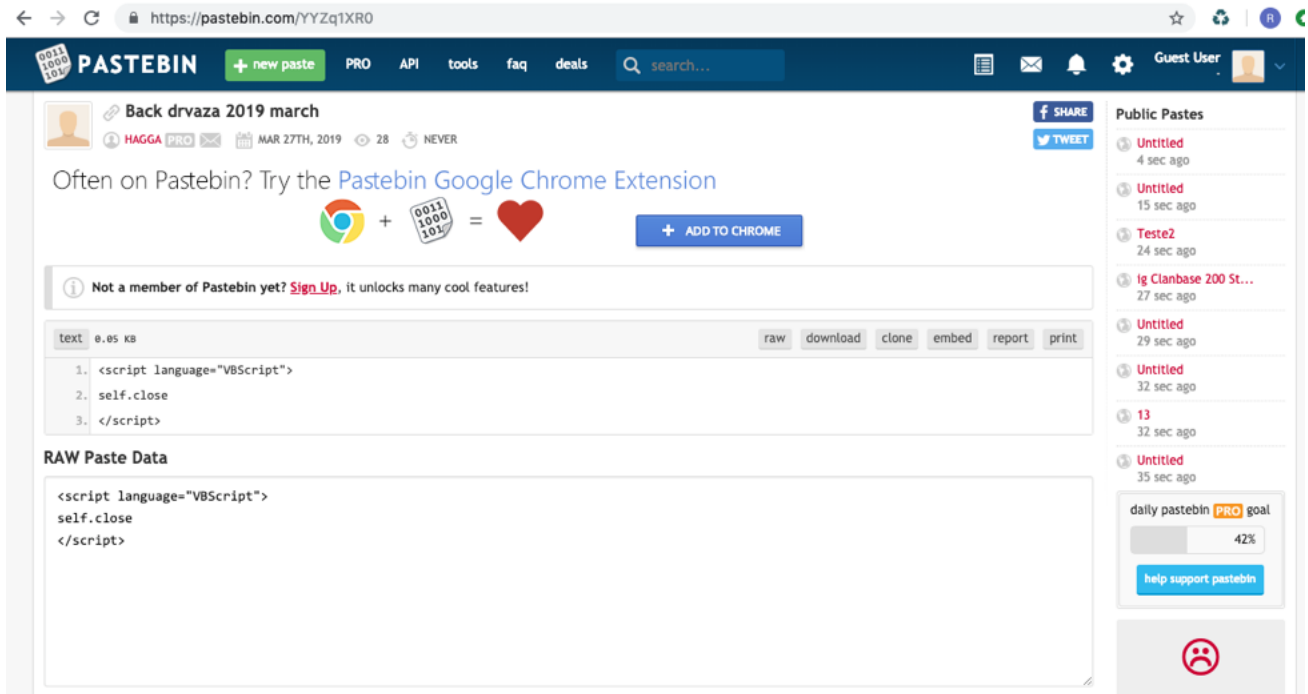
https://pastebin.com/YYZq1XR0

0011 1000 101 PASTEBIN

+ new paste PRO API tools faq deals search...

Guest User

Back drvaza 2019 march

HAGGA PRO MAR 27TH, 2019 28 NEVER

SHARE

TWEET

Often on Pastebin? Try the Pastebin Google Chrome Extension

+ 0011 1000 101 =

+ ADD TO CHROME

Not a member of Pastebin yet? Sign Up, it unlocks many cool features!

text 0.05 KB

raw download clone embed report print

1. <script language="VBScript">
2. self.close
3. </script>

RAW Paste Data

<script language="VBScript">
self.close
</script>

Public Pastes

Untitled
4 sec ago

Untitled
15 sec ago

Teste2
24 sec ago

ig Clanbase 200 St...
27 sec ago

Untitled
29 sec ago

Untitled
32 sec ago

13
32 sec ago

Untitled
35 sec ago

daily pastebin PRO goal

42%

help support pastebin